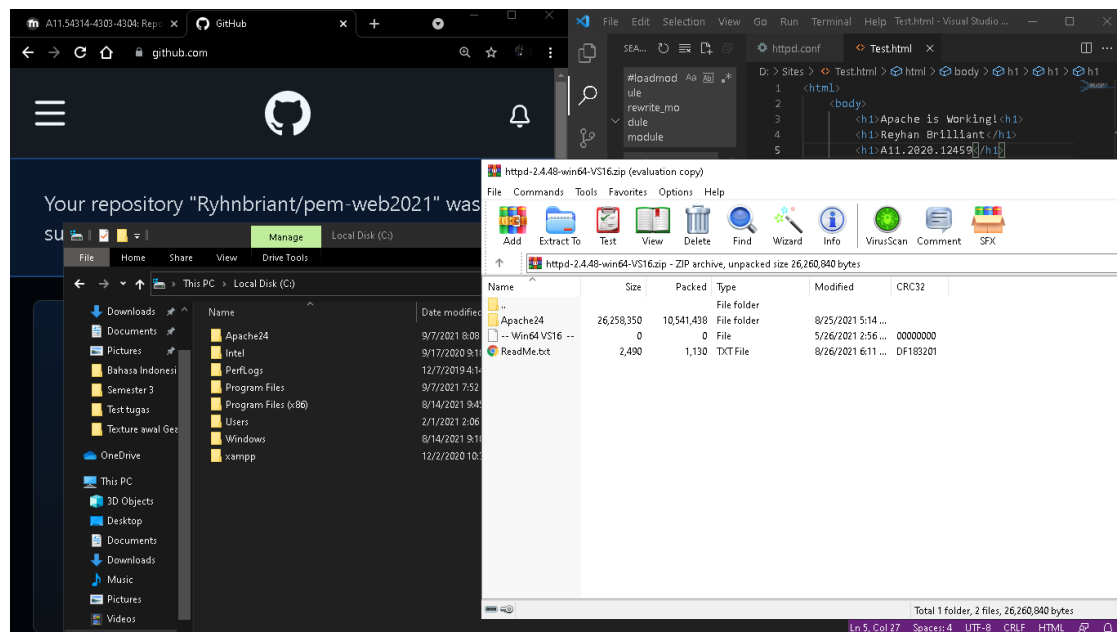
A11.54314-4303-4304: Repo × GitHub × +

github.com

Your repository "Ryhnbriant/pem-web2021" was
su

File Edit Selection View Go Run Terminal Help Test.html - Visual Studio ...

SEA...

#loadmod
ule
rewrite_mo
dule
module

httpd.conf    Test.html ×

D: > Sites > Test.html > html > body > h1 > h1 > h1

1 <html>
2     <body>
3         <h1>Apache is Working!<h1>
4         <h1>Reyhan Brilliant</h1>
5         <h1>A11.2020.12459</h1>

Manage    Local Disk (C:)

File  Home  Share  View  Drive Tools

This PC > Local Disk (C:)

Downloads
Documents
Pictures
Bahasa Indonesi
Semester 3
Test tugas
Texture awal Ga
OneDrive
This PC
3D Objects
Desktop
Documents
Downloads
Music
Pictures
Videos

| Name | Date modified |
|---|---|
| Apache24 | 9/7/2021 8:08 |
| Intel | 9/17/2020 9:1 |
| PerfLogs | 12/7/2019 4:1 |
| Program Files | 9/7/2021 7:52 |
| Program Files (x86) | 8/14/2021 9:4 |
| Users | 2/1/2021 2:06 |
| Windows | 8/14/2021 9:1 |
| xampp | 12/2/2020 10: |

httpd-2.4.48-win64-VS16.zip (evaluation copy)

File Commands Tools Favorites Options Help

Add  Extract To  Test  View  Delete  Find  Wizard  Info  VirusScan  Comment  SFX

httpd-2.4.48-win64-VS16.zip - ZIP archive, unpacked size 26,260,840 bytes

| Name | Size | Packed | Type | Modified | CRC32 |
|---|---|---|---|---|---|
| .. | | | File folder | | |
| Apache24 | 26,258,350 | 10,541,438 | File folder | 8/25/2021 5:14 ... | |
| -- Win64 VS16 -- | 0 | 0 | File | 5/26/2021 2:56 ... | 00000000 |
| ReadMe.txt | 2,490 | 1,130 | TXT File | 8/26/2021 6:11 ... | DF183201 |

Total 1 folder, 2 files, 26,260,840 bytes

Ln 5, Col 27  Spaces: 4  UTF-8  CRLF  HTML